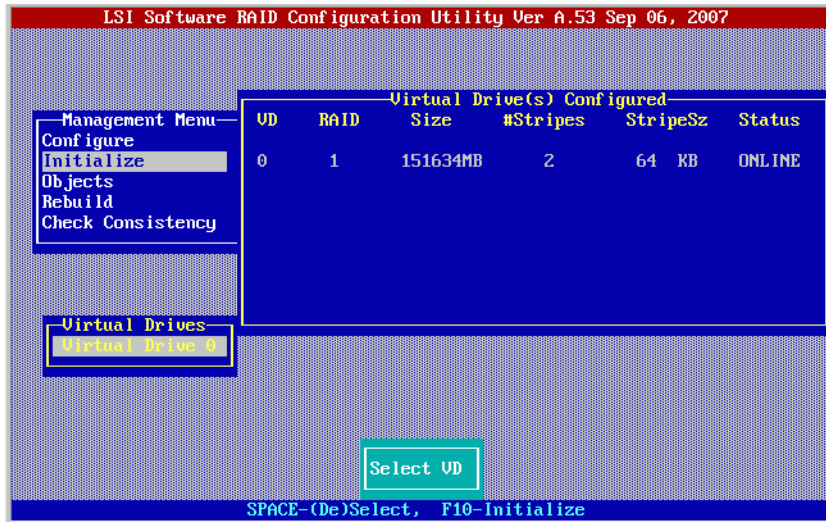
LSI Software RAID Configuration Utility Ver A.53 Sep 06, 2007

Management Menu
Configure
Initialize
Objects
Rebuild
Check Consistency

Virtual Drive(s) Configured

| VD | RAID | Size | #Stripes | StripeSz | Status |
|---|---|---|---|---|---|
| 0 | 1 | 151634MB | 2 | 64 KB | ONLINE |

Virtual Drives
Virtual Drive 0

Select VD

SPACE-(De)Select, F10-Initialize